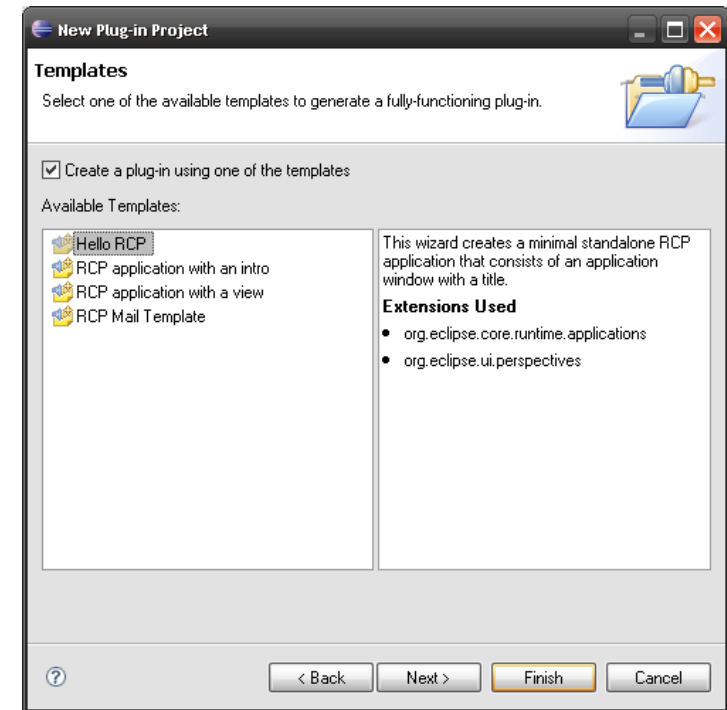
New Plug-in Project

Templates

Select one of the available templates to generate a fully-functioning plug-in.

Create a plug-in using one of the templates

Available Templates:

Hello RCP
RCP application with an intro
RCP application with a view
RCP Mail Template

This wizard creates a minimal standalone RCP application that consists of an application window with a title.

Extensions Used

- org.eclipse.core.runtime.applications
- org.eclipse.ui.perspectives

< Back
Next >
Finish
Cancel